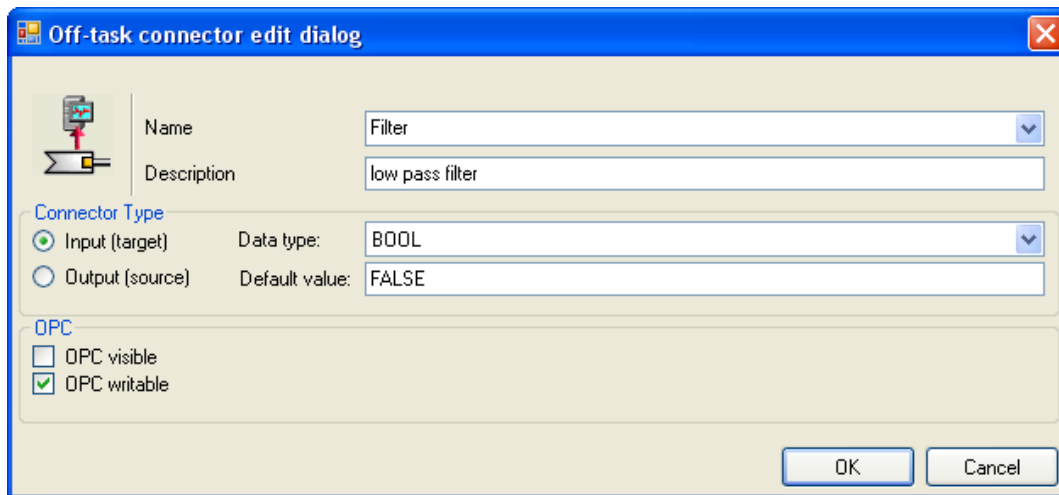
Off-task connector edit dialog

Name Filter

Description low pass filter

Connector Type

Input (target) Data type: BOOL

Output (source) Default value: FALSE

OPC

OPC visible

OPC writable

OK Cancel